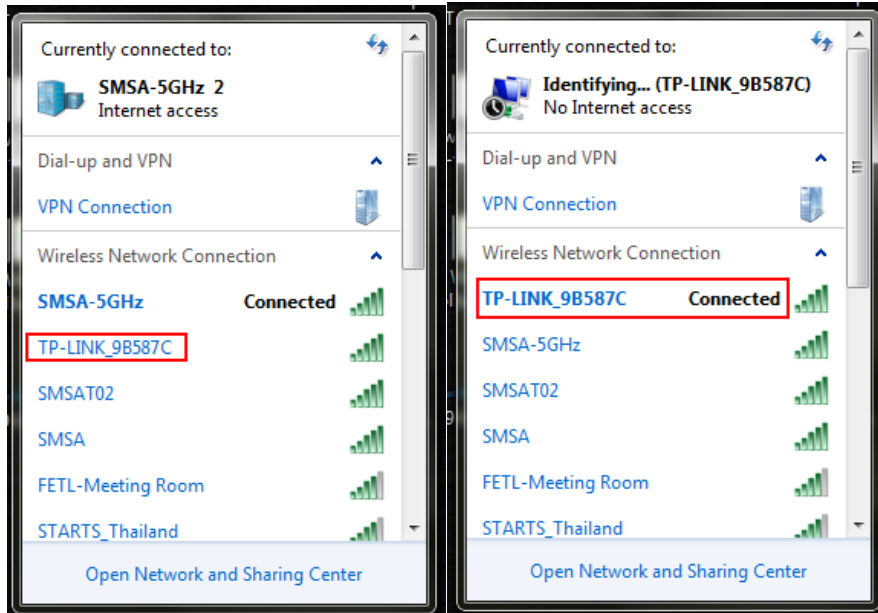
Currently connected to:

SMSA-5GHz 2
Internet access

Dial-up and VPN

VPN Connection

Wireless Network Connection

SMSA-5GHz Connected

TP-LINK_9B587C

SMSAT02

SMSA

FETL-Meeting Room

STARTS_Thailand

Open Network and Sharing Center

Currently connected to:

Identifying... (TP-LINK_9B587C)
No Internet access

Dial-up and VPN

VPN Connection

Wireless Network Connection

TP-LINK_9B587C Connected

SMSA-5GHz

SMSAT02

SMSA

FETL-Meeting Room

STARTS_Thailand

Open Network and Sharing Center